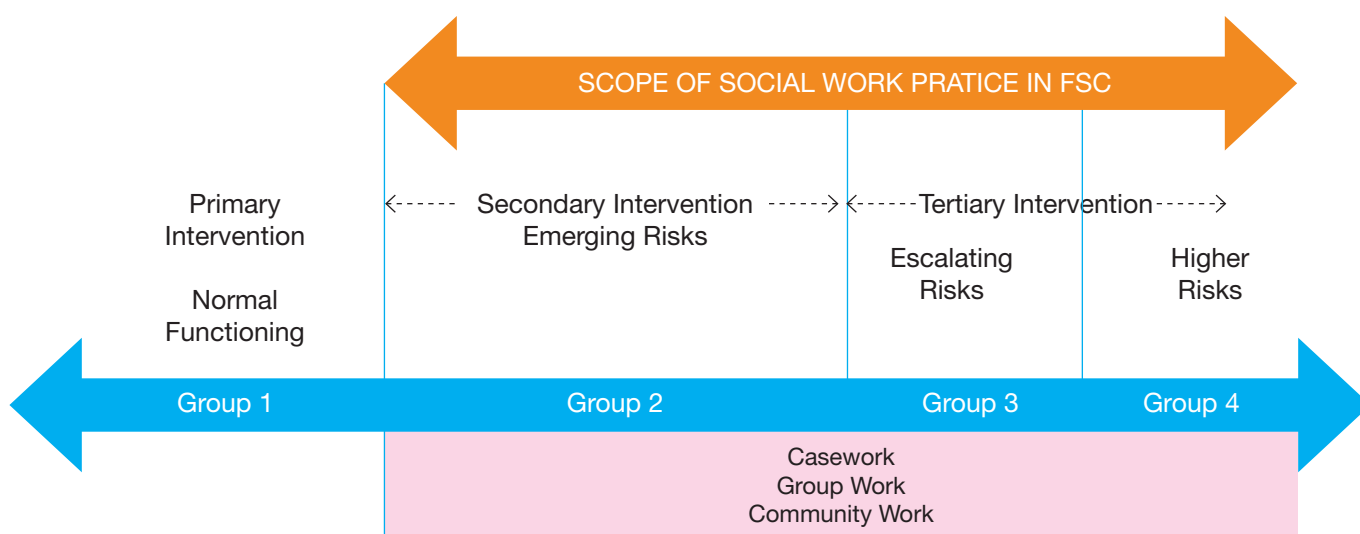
SCOPE OF SOCIAL WORK PRATICE IN FSC

Primary Intervention

Normal Functioning

Secondary Intervention
Emerging Risks

Tertiary Intervention

Escalating Risks

Higher Risks

Group 1

Group 2

Group 3

Group 4

Casework
Group Work
Community Work